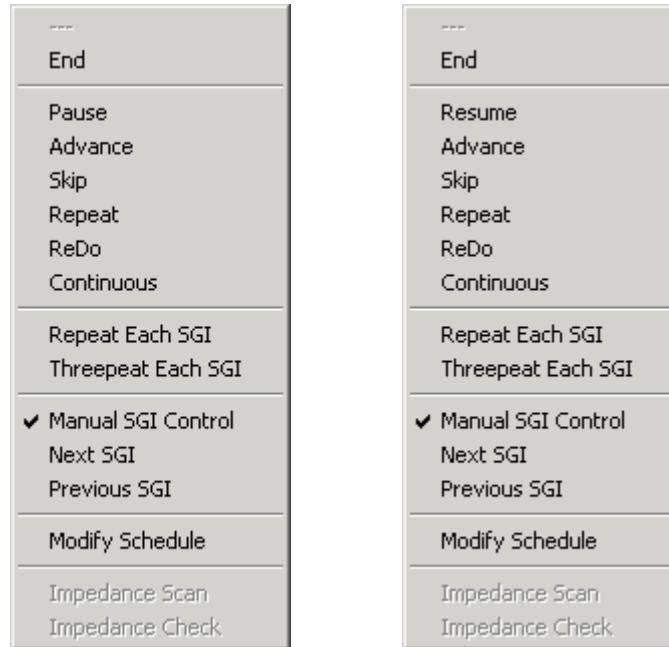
---
End

Pause
Advance
Skip
Repeat
ReDo
Continuous

Repeat Each SGI
Threepeat Each SGI

✔ Manual SGI Control
Next SGI
Previous SGI

Modify Schedule

Impedance Scan
Impedance Check

---
End

Resume
Advance
Skip
Repeat
ReDo
Continuous

Repeat Each SGI
Threepeat Each SGI

✔ Manual SGI Control
Next SGI
Previous SGI

Modify Schedule

Impedance Scan
Impedance Check